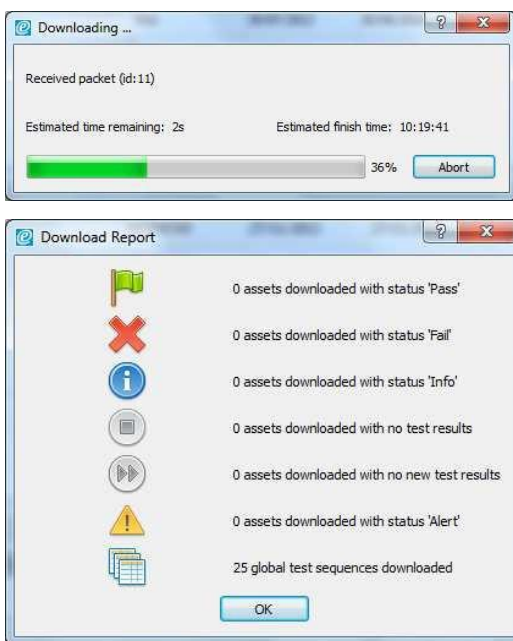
Downloading ...

?

x

Received packet (id:11)

Estimated time remaining: 2s

Estimated finish time: 10:19:41

36%

Abort

Download Report

?

x

0 assets downloaded with status 'Pass'

0 assets downloaded with status 'Fail'

0 assets downloaded with status 'Info'

0 assets downloaded with no test results

0 assets downloaded with no new test results

0 assets downloaded with status 'Alert'

25 global test sequences downloaded

OK